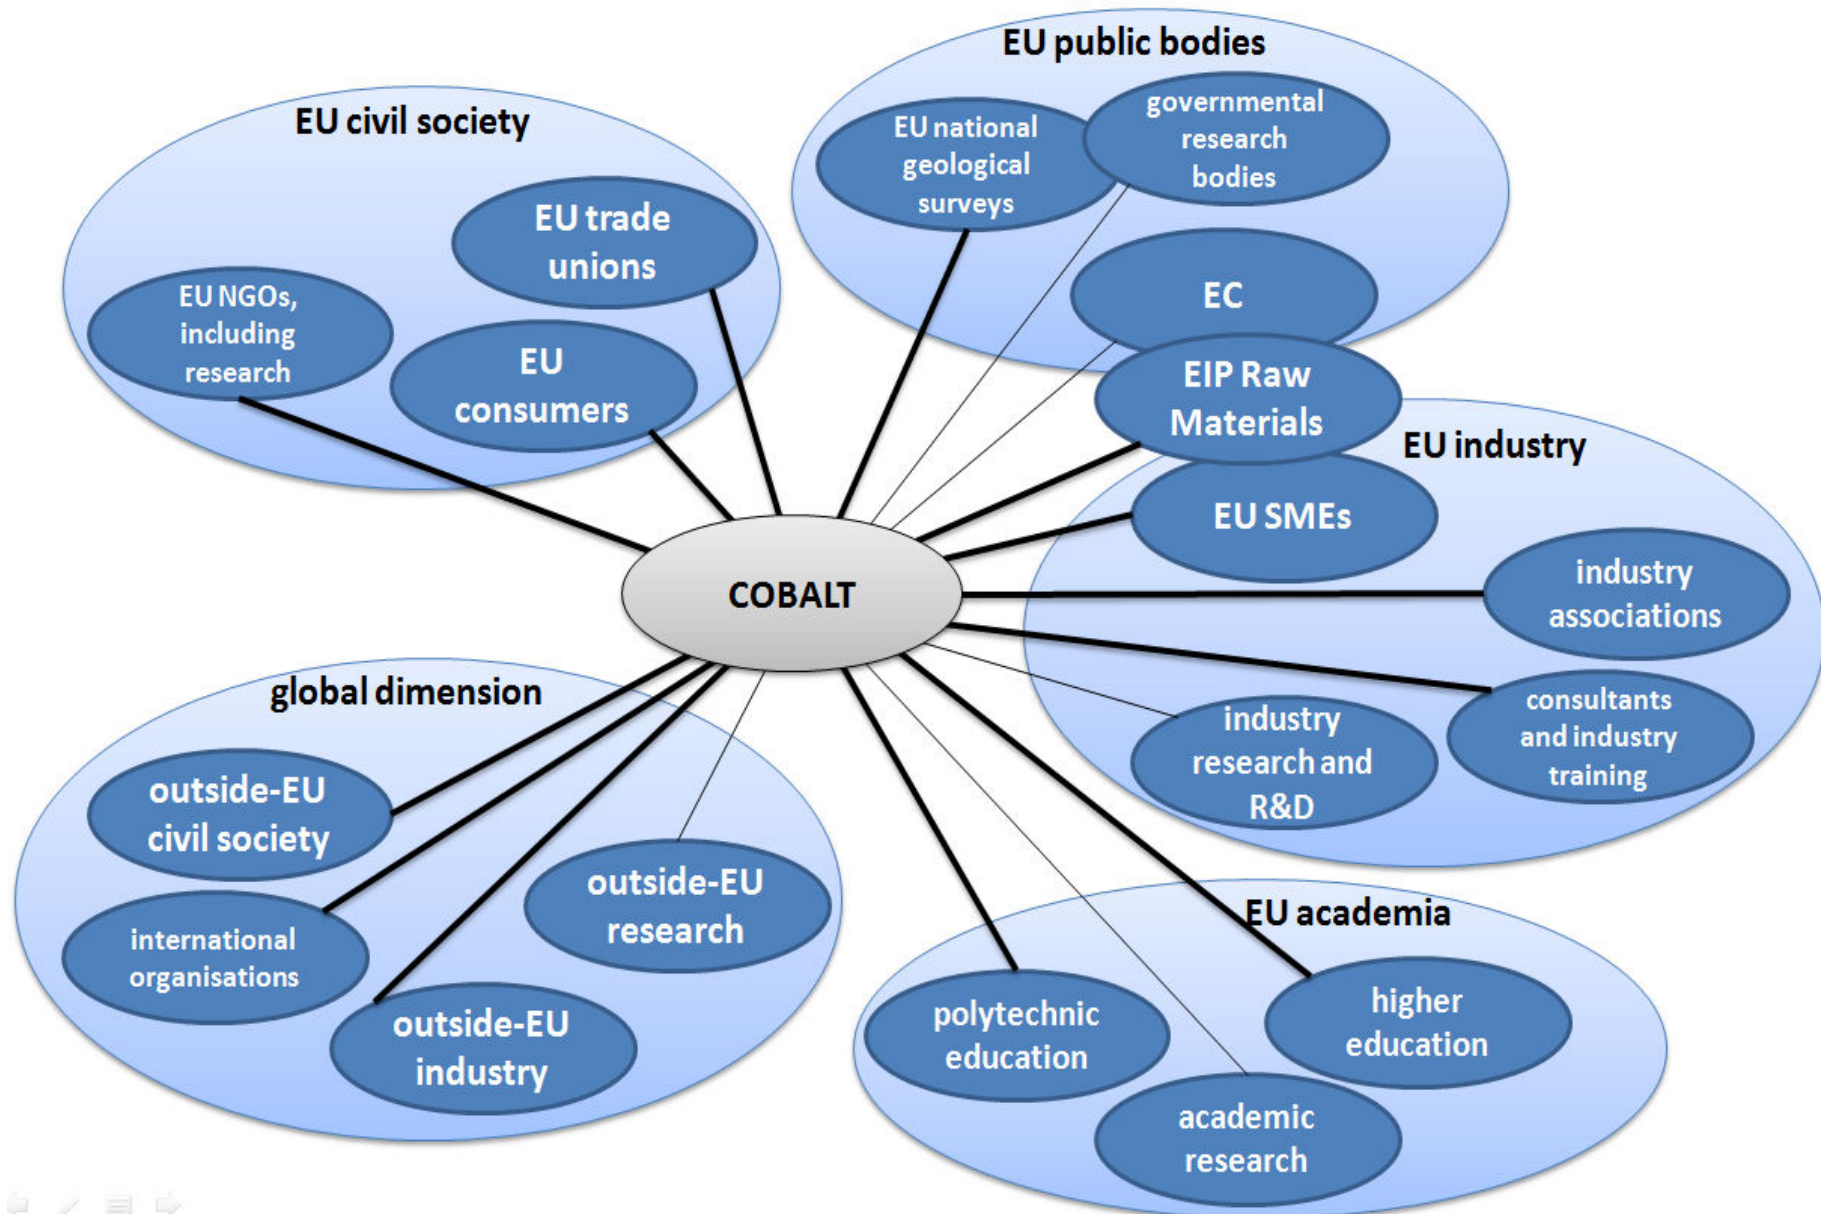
EU public bodies

EU national geological surveys

governmental research bodies

EC

EIP Raw Materials

EU civil society

EU trade unions

EU NGOs, including research

EU consumers

COBALT

EU industry

EU SMEs

industry associations

consultants and industry training

industry research and R&D

global dimension

outside-EU civil society

international organisations

outside-EU industry

outside-EU research

EU academia

polytechnic education

higher education

academic research